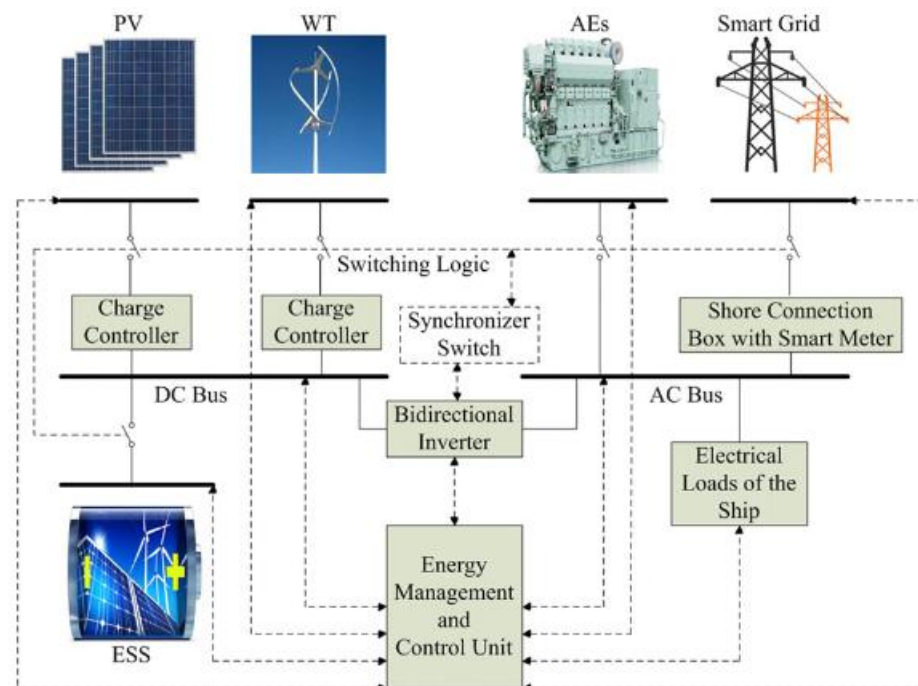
PV
WT
AEs
Smart Grid
Switching Logic
Charge Controller
Charge Controller
Synchronizer Switch
Shore Connection Box with Smart Meter
DC Bus
AC Bus
Bidirectional Inverter
Electrical Loads of the Ship
Energy Management and Control Unit
ESS